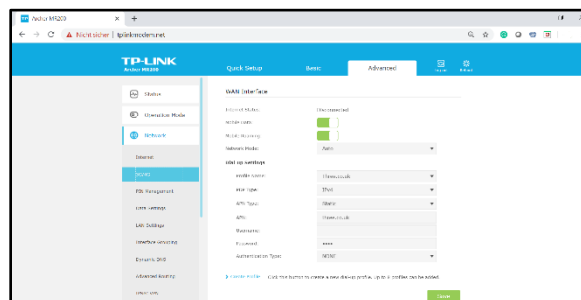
Archer MR200 × +

← → C ⚠ Nicht sicher | tplinkmodem.net

TP-LINK
Archer MR200

Quick Setup Basic Advanced Logout Reboot

Status
Operation Mode
Network
Internet
WAN
PIN Management
Data Settings
LAN Settings
Interface Grouping
Dynamic DNS
Advanced Routing
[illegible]

WAN Interface

Internet Status: Disconnected
Mobile Data:
Data Roaming:
Network Mode: Auto

Dial-up Settings

Profile Name: Three.co.uk
PDP Type: IPv4
APN Type: Static
APN: three.co.uk
Username:
Password: ••••
Authentication Type: NONE

Create Profile Click this button to create a new dial-up profile. Up to 8 profiles can be added.

Save